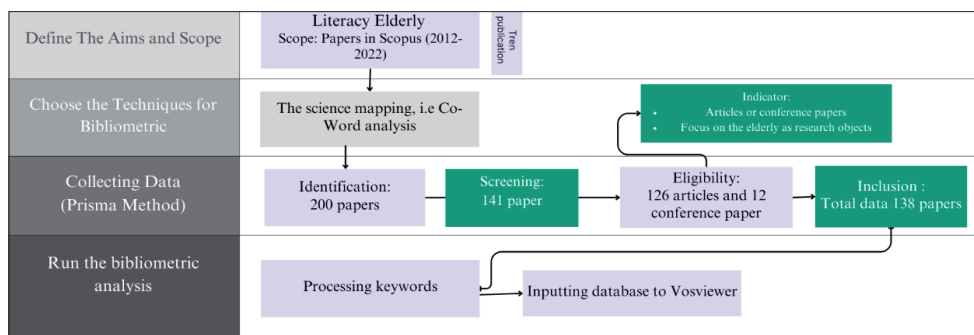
Define The Aims and Scope

Literacy Elderly
Scope: Papers in Scopus (2012-2022)

Tren publication

Choose the Techniques for Bibliometric

The science mapping, i.e Co-Word analysis

Indicator:
• Articles or conference papers
• Focus on the elderly as research objects

Collecting Data (Prisma Method)

Identification: 200 papers

Screening: 141 paper

Eligibility: 126 articles and 12 conference paper

Inclusion : Total data 138 papers

Run the bibliometric analysis

Processing keywords

Inputting database to Vosviewer